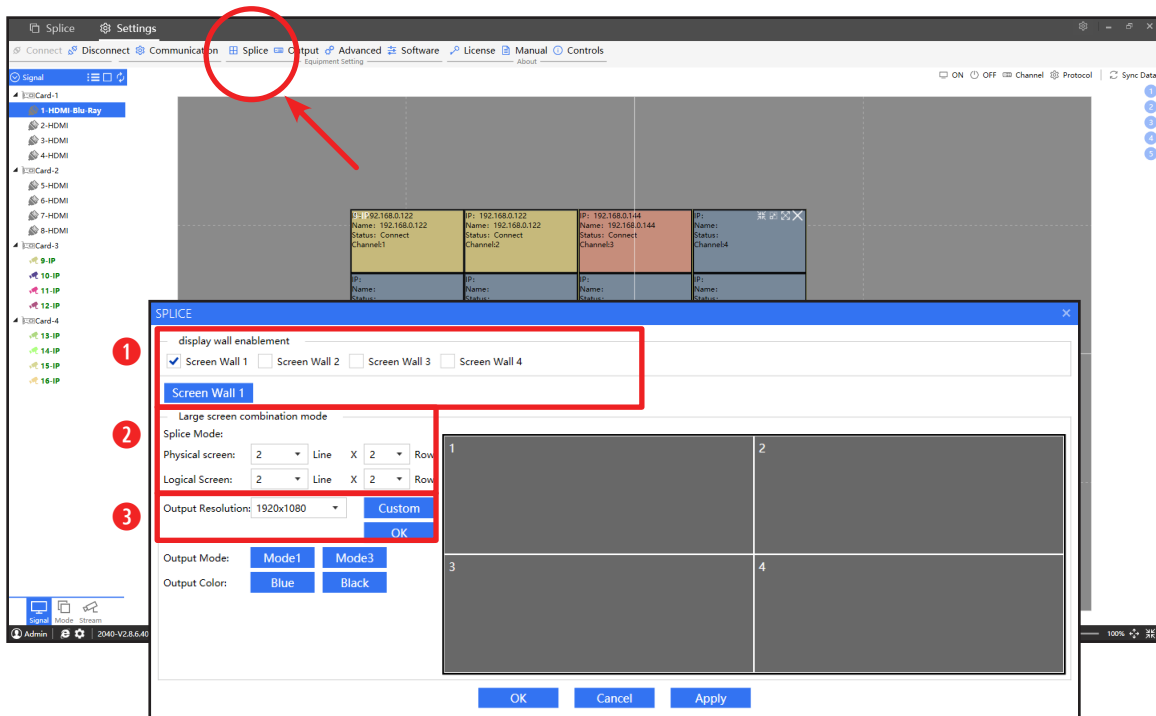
Splice Settings

Connect Disconnect Communication Splice Output Advanced Software License Manual Controls
Equipment Setting About

Signal
Card-1
1-HDMI-Blu-Ray
2-HDMI
3-HDMI
4-HDMI
Card-2
5-HDMI
6-HDMI
7-HDMI
8-HDMI
Card-3
9-IP
10-IP
11-IP
12-IP
Card-4
13-IP
14-IP
15-IP
16-IP

ON OFF Channel Protocol Sync Data
1
2
3
4
5

IP: 192.168.0.122
Name: 192.168.0.122
Status: Connect
Channel:1

IP: 192.168.0.122
Name: 192.168.0.122
Status: Connect
Channel:2

IP: 192.168.0.144
Name: 192.168.0.144
Status: Connect
Channel:3

IP:
Name:
Status:
Channel:4

IP:
Name:
Status:

IP:
Name:
Status:

IP:
Name:
Status:

IP:
Name:
Status:

SPLICE

display wall enablement
Screen Wall 1 Screen Wall 2 Screen Wall 3 Screen Wall 4
Screen Wall 1

Large screen combination mode
Splice Mode:
Physical screen: 2 Line X 2 Row
Logical Screen: 2 Line X 2 Row

Output Resolution: 1920x1080 Custom
OK

Output Mode: Mode1 Mode3
Output Color: Blue Black

1
2
3
4

OK Cancel Apply

Signal Mode Stream
Admin 2040-V2.8.6.40
100%